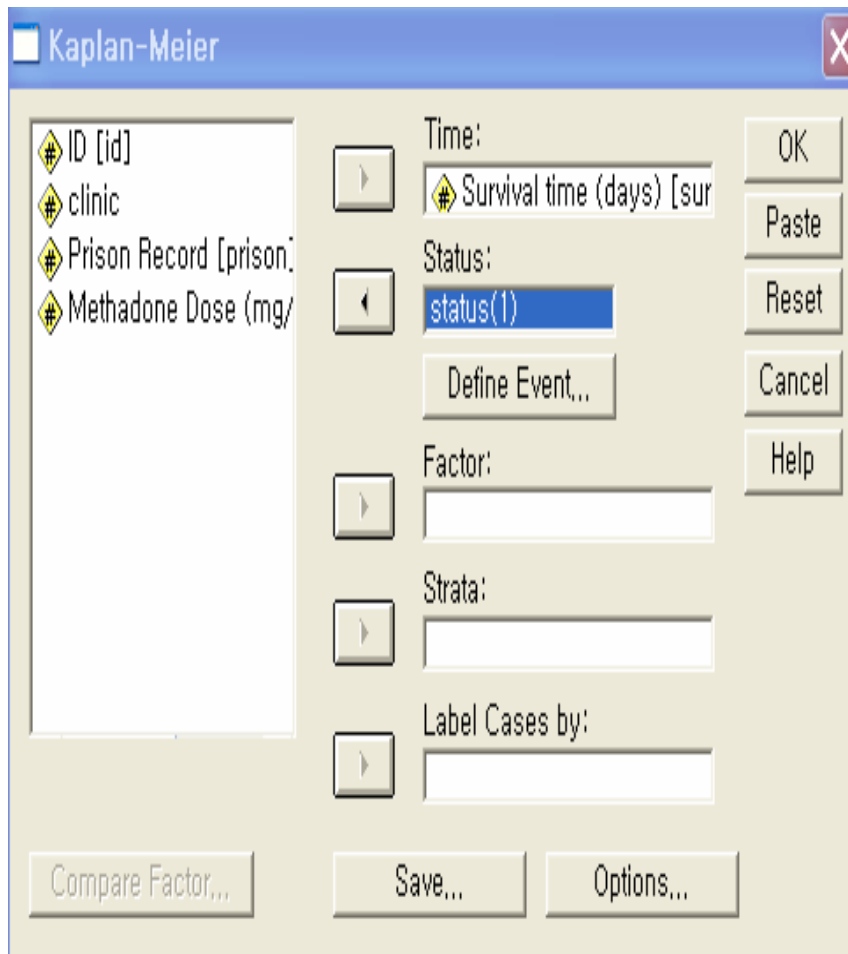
Kaplan-Meier

ID [id]
clinic
Prison Record [prison]
Methadone Dose (mg/

Time:
Survival time (days) [sur

Status:
status(1)

Define Event...

Factor:

Strata:

Label Cases by:

OK
Paste
Reset
Cancel
Help

Compare Factor...
Save...
Options...